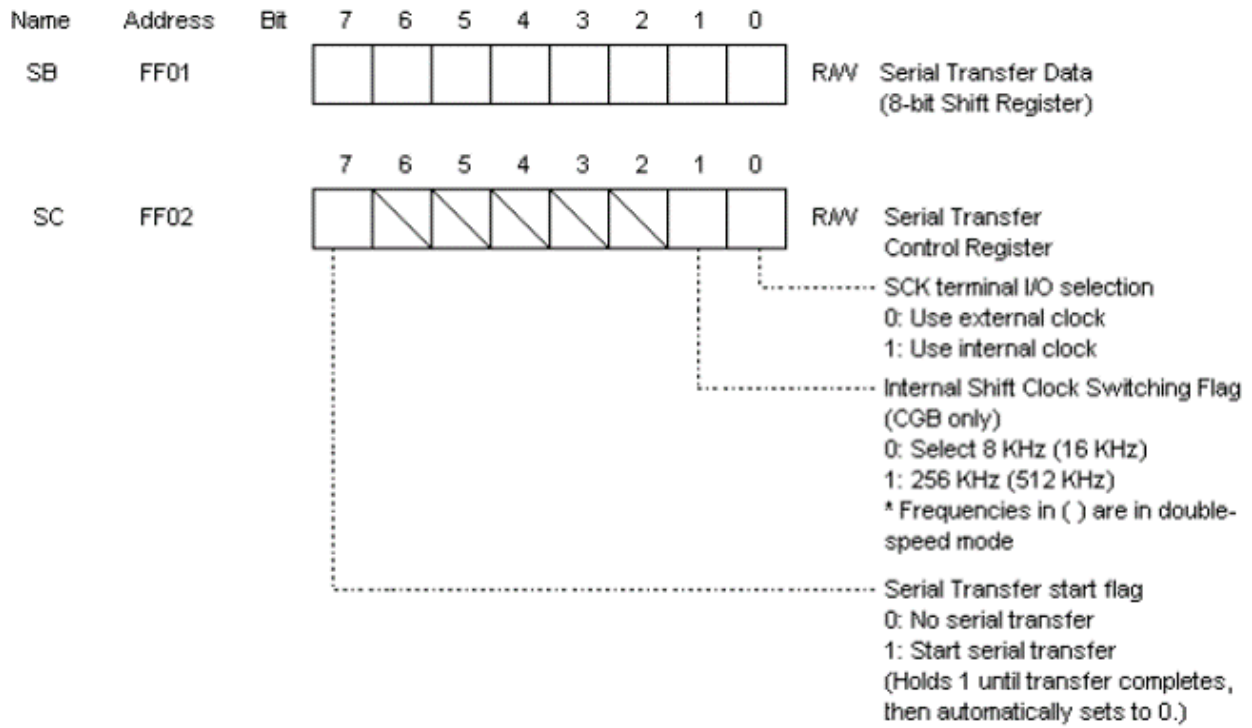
Name Address Bit 7 6 5 4 3 2 1 0

SB FF01 R/W Serial Transfer Data (8-bit Shift Register)

7 6 5 4 3 2 1 0

SC FF02 R/W Serial Transfer Control Register

SCK terminal I/O selection
0: Use external clock
1: Use internal clock

Internal Shift Clock Switching Flag (CGB only)
0: Select 8 KHz (16 KHz)
1: 256 KHz (512 KHz)
* Frequencies in ( ) are in double-speed mode

Serial Transfer start flag
0: No serial transfer
1: Start serial transfer
(Holds 1 until transfer completes, then automatically sets to 0.)